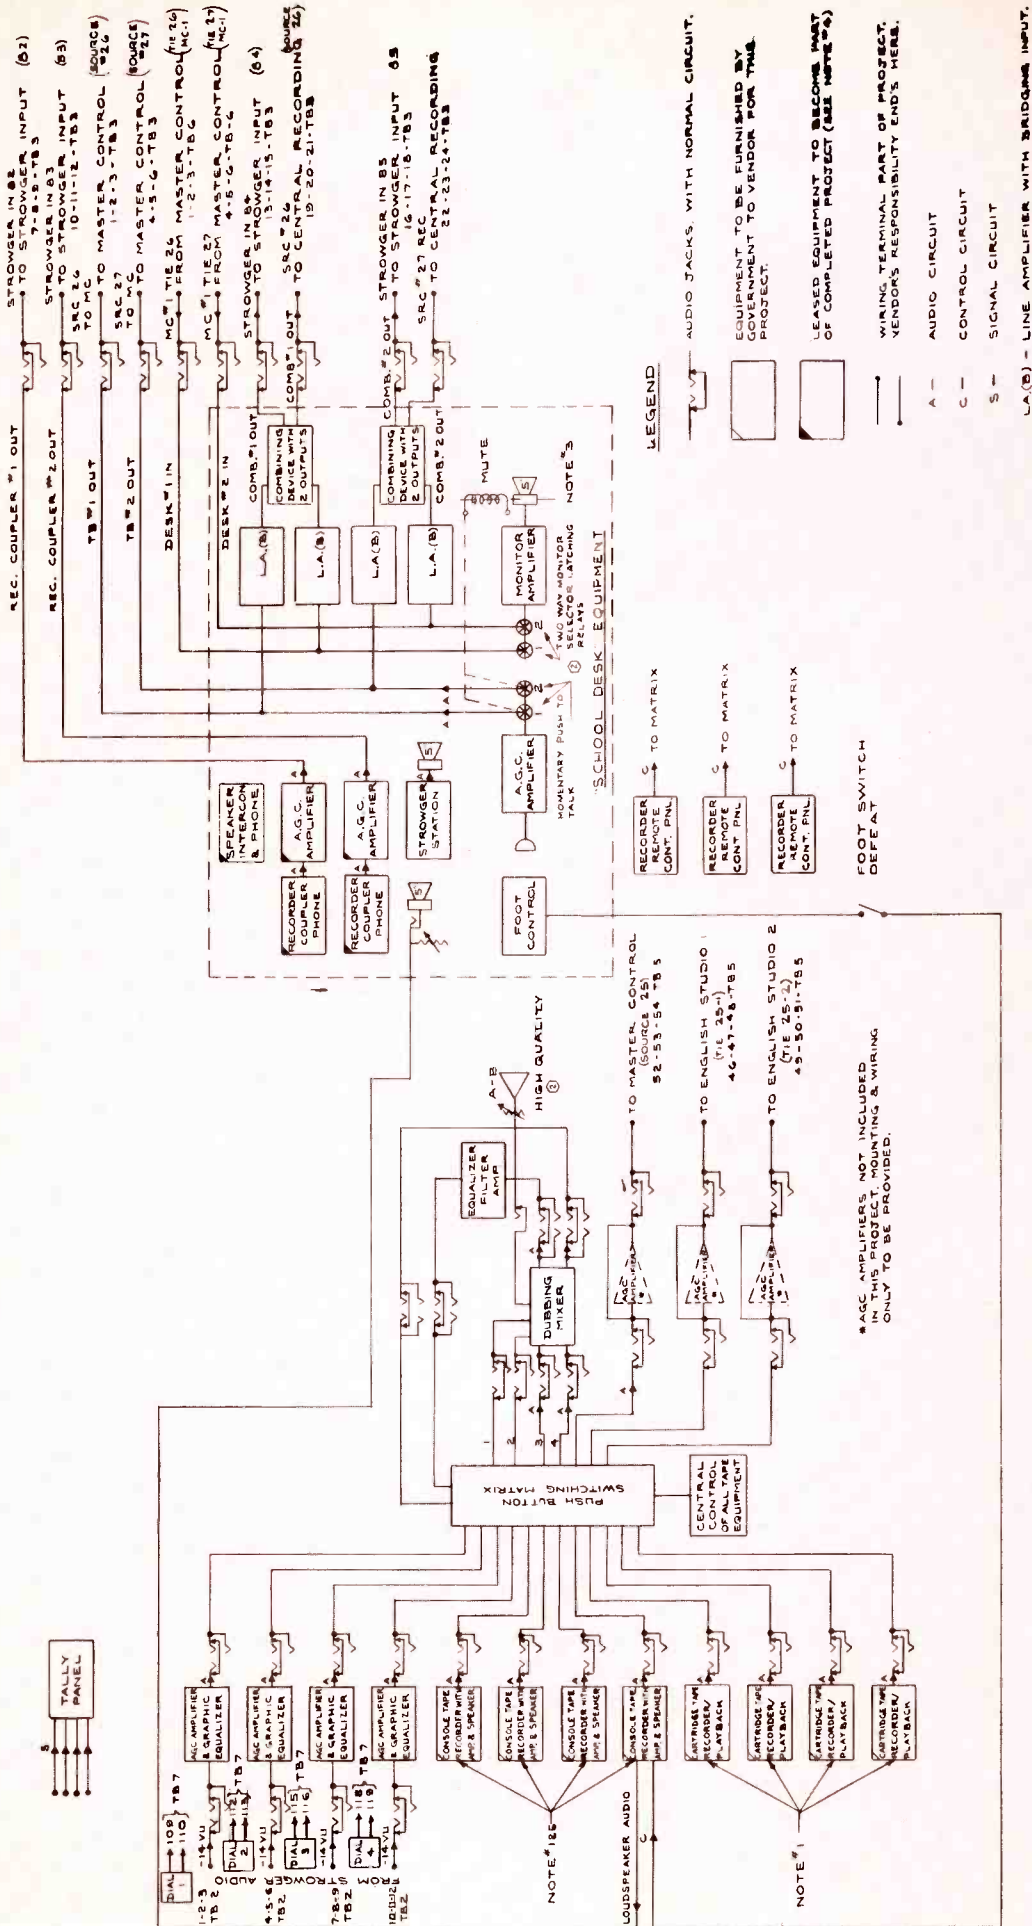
TALLY PANEL

S

1-2-3 TB2
DIAL 1
108 109 110
TB7
-14VU

4-5-6 TB2
DIAL 2
111 112
TB7
-14VU

7-8-9 TB2
DIAL 3
114 115 116
TB7
-14VU

10-11-12 TB2
DIAL 4
117 118 119
TB7
-14VU

FROM STROWGER AUDIO

AGC AMPLIFIER & GRAPHIC EQUALIZER
AGC AMPLIFIER & GRAPHIC EQUALIZER
AGC AMPLIFIER & GRAPHIC EQUALIZER
AGC AMPLIFIER & GRAPHIC EQUALIZER

CONSOLE TAPE RECORDER WITH AMP & SPEAKER
CONSOLE TAPE RECORDER WITH AMP & SPEAKER
CONSOLE TAPE RECORDER WITH AMP & SPEAKER
CONSOLE TAPE RECORDER WITH AMP & SPEAKER

NOTE # 1 & 5

LOUDSPEAKER AUDIO

CARTRIDGE TAPE RECORDER/ PLAYBACK
CARTRIDGE TAPE RECORDER/ PLAYBACK
CARTRIDGE TAPE RECORDER/ PLAYBACK
CARTRIDGE TAPE RECORDER/ PLAYBACK

NOTE # 1

PUSH BUTTON SWITCHING MATRIX

CENTRAL CONTROL OF ALL TAPE EQUIPMENT

1 2 3 4

DUBBING MIXER

EQUALIZER FILTER AMP

A-B

HIGH QUALITY ③

AGC AMPLIFIER *
AGC AMPLIFIER *
AGC AMPLIFIER *

TO MASTER CONTROL (SOURCE 25) 52-53-54 TB5
TO ENGLISH STUDIO 1 (TIE 25-1) 46-47-48-TB5
TO ENGLISH STUDIO 2 (TIE 25-2) 49-50-51-TB5

*AGC AMPLIFIERS NOT INCLUDED IN THIS PROJECT. MOUNTING & WIRING ONLY TO BE PROVIDED.

RECORDER COUPLER PHONE
RECORDER COUPLER PHONE
SPEAKER INTERCOM & PHONE
A.G.C. AMPLIFIER
A.G.C. AMPLIFIER
STROWGER STATION
S

FOOT CONTROL
A.G.C. AMPLIFIER
MOMENTARY PUSH TO TALK

SCHOOL DESK EQUIPMENT

TWO WAY MONITOR SELECTOR LATCHING RELAYS ②

L.A.(B)
L.A.(B)
L.A.(B)
L.A.(B)
MONITOR AMPLIFIER
MUTE
S
NOTE #3

COMBINING DEVICE WITH 2 OUTPUTS
COMBINING DEVICE WITH 2 OUTPUTS
COMB. #1 OUT
COMB. #1 OUT
COMB. #2 OUT
COMB. #2 OUT

REC. COUPLER #1 OUT
REC. COUPLER #2 OUT
TB #1 OUT
TB #2 OUT
DESK #1 IN
DESK #2 IN

STROWGER IN 82 TO STROWGER INPUT 7-8-9-TB3 (82)
STROWGER IN 83 TO STROWGER INPUT 10-11-12-TB3 (83)
SRC 26 TO MC TO MASTER CONTROL 1-2-3-TB3 (SOURCE #26)
SRC 27 TO MC TO MASTER CONTROL 4-5-6-TB3 (SOURCE #27)
MC #1 TIE 26 FROM MASTER CONTROL 1-2-3-TB6 (TIE 26 MC-1)
MC #1 TIE 27 FROM MASTER CONTROL 4-5-6-TB6 (TIE 27 MC-1)
STROWGER IN 84 TO STROWGER INPUT 13-14-15-TB3 (84)
SRC #26 TO CENTRAL RECORDING 19-20-21-TB3 (SOURCE 26)
STROWGER IN 85 TO STROWGER INPUT 85 16-17-18-TB3
SRC #27 REC TO CENTRAL RECORDING 22-23-24-TB3

RECORDER REMOTE CONT. PNL. C TO MATRIX
RECORDER REMOTE CONT. PNL. C TO MATRIX
RECORDER REMOTE CONT. PNL. C TO MATRIX

FOOT SWITCH DEFEAT

LEGEND

AUDIO JACKS, WITH NORMAL CIRCUIT.

EQUIPMENT TO BE FURNISHED BY GOVERNMENT TO VENDOR FOR THIS PROJECT.

LEASED EQUIPMENT TO BECOME PART OF COMPLETED PROJECT (SEE NOTE #4)

WIRING TERMINAL PART OF PROJECT. VENDOR'S RESPONSIBILITY END'S HERE.

A — AUDIO CIRCUIT
C — CONTROL CIRCUIT
S — SIGNAL CIRCUIT

LA(B) — LINE AMPLIFIER WITH BRIDGING INPUT.